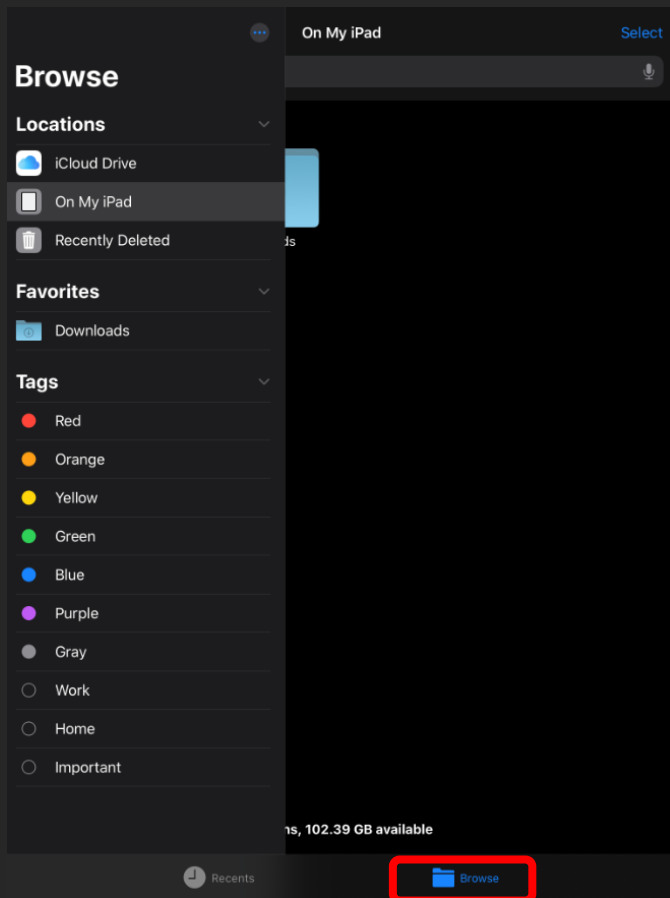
On My iPad

Select

Browse

Locations

iCloud Drive

On My iPad

Recently Deleted

Favorites

Downloads

Tags

Red

Orange

Yellow

Green

Blue

Purple

Gray

Work

Home

Important

ds

ns, 102.39 GB available

Recents

Browse